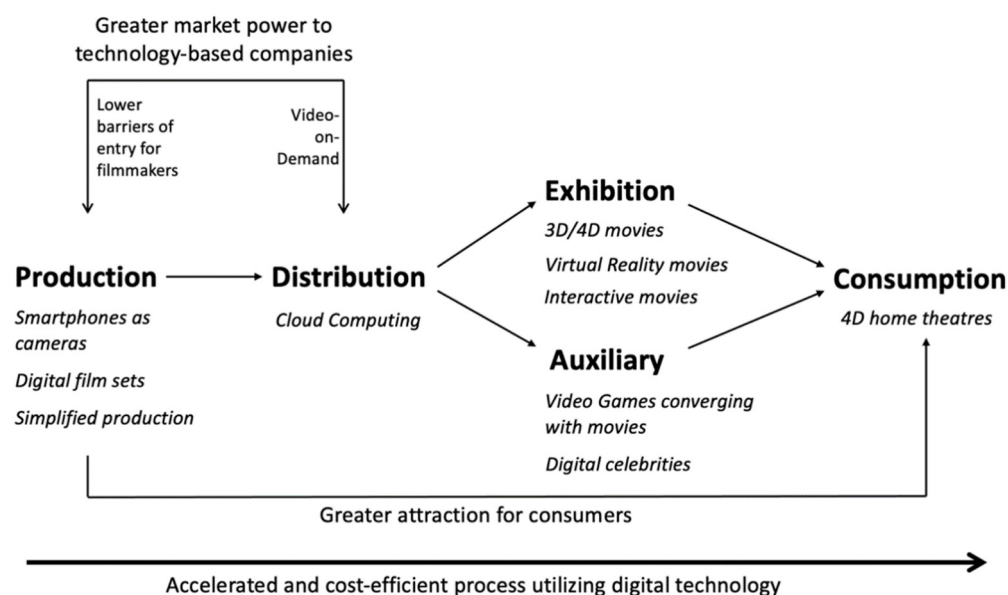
Greater market power to technology-based companies

Lower barriers of entry for filmmakers

Video-on-Demand

Production

Smartphones as cameras

Digital film sets

Simplified production

Distribution

Cloud Computing

Exhibition

3D/4D movies

Virtual Reality movies

Interactive movies

Auxiliary

Video Games converging with movies

Digital celebrities

Consumption

4D home theatres

Greater attraction for consumers

Accelerated and cost-efficient process utilizing digital technology